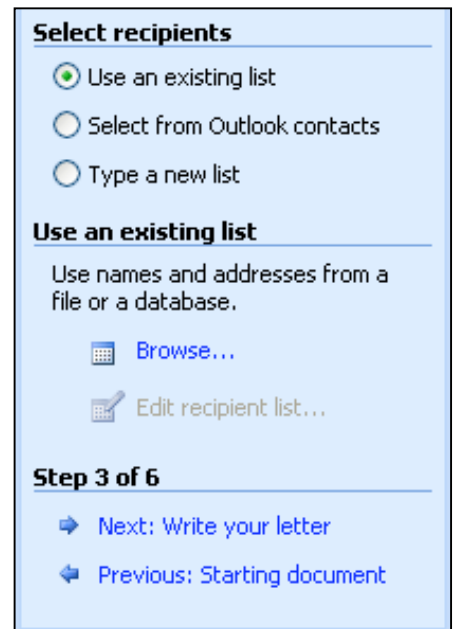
Select recipients

Use an existing list

Select from Outlook contacts

Type a new list

Use an existing list

Use names and addresses from a file or a database.

Browse...

Edit recipient list...

Step 3 of 6

Next: Write your letter

Previous: Starting document